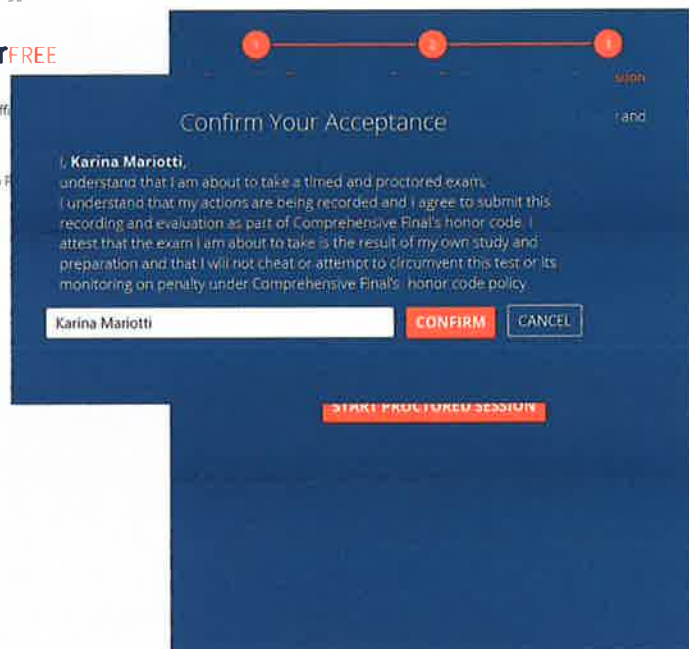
rFREE

1
2
3

ssion

and

Confirm Your Acceptance

I, Karina Mariotti,
understand that I am about to take a timed and proctored exam.
I understand that my actions are being recorded and I agree to submit this recording and evaluation as part of Comprehensive Final's honor code. I attest that the exam I am about to take is the result of my own study and preparation and that I will not cheat or attempt to circumvent this test or its monitoring on penalty under Comprehensive Final's honor code policy.

Karina Mariotti

CONFIRM

CANCEL

START PROCTORED SESSION